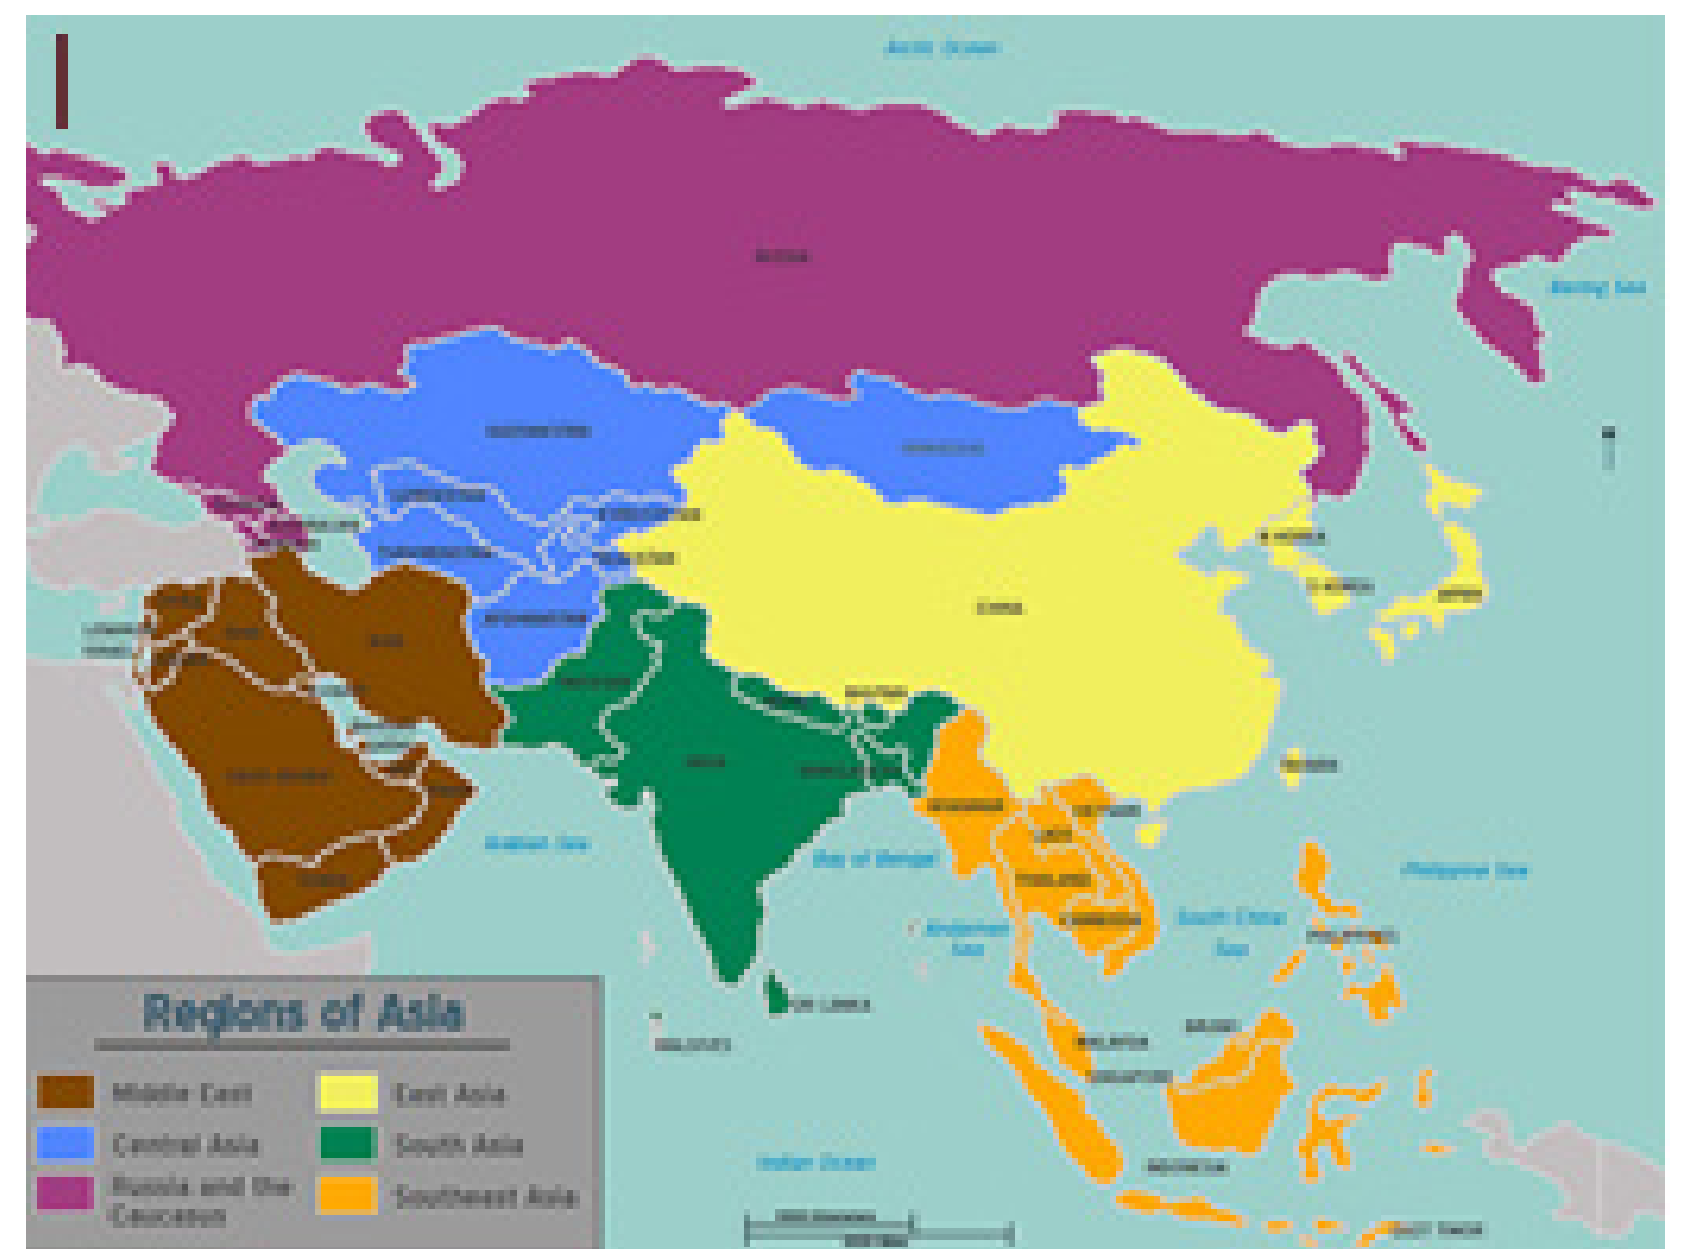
Arctic Ocean

RUSSIA

Bering Sea

KAZAKHSTAN

MONGOLIA

UZBEKISTAN

KYRGYZSTAN

TURKMENISTAN

TAJIKISTAN

N. KOREA

S. KOREA

JAPAN

CHINA

AFGHANISTAN

IRAN

IRAQ

PAKISTAN

NEPAL

BHUTAN

INDIA

BANGLADESH

SAUDI ARABIA

OMAN

YEMEN

MYANMAR

LAOS

VIETNAM

THAILAND

CAMBODIA

TAIWAN

Arabian Sea

Bay of Bengal

Andaman Sea

South China Sea

Philippine Sea

PHILIPPINES

SRI LANKA

MALDIVES

MALAYSIA

BRUNEI

SINGAPORE

INDONESIA

EAST TIMOR

Indian Ocean

Regions of Asia

Middle East

East Asia

Central Asia

South Asia

Russia and the Caucasus

Southeast Asia